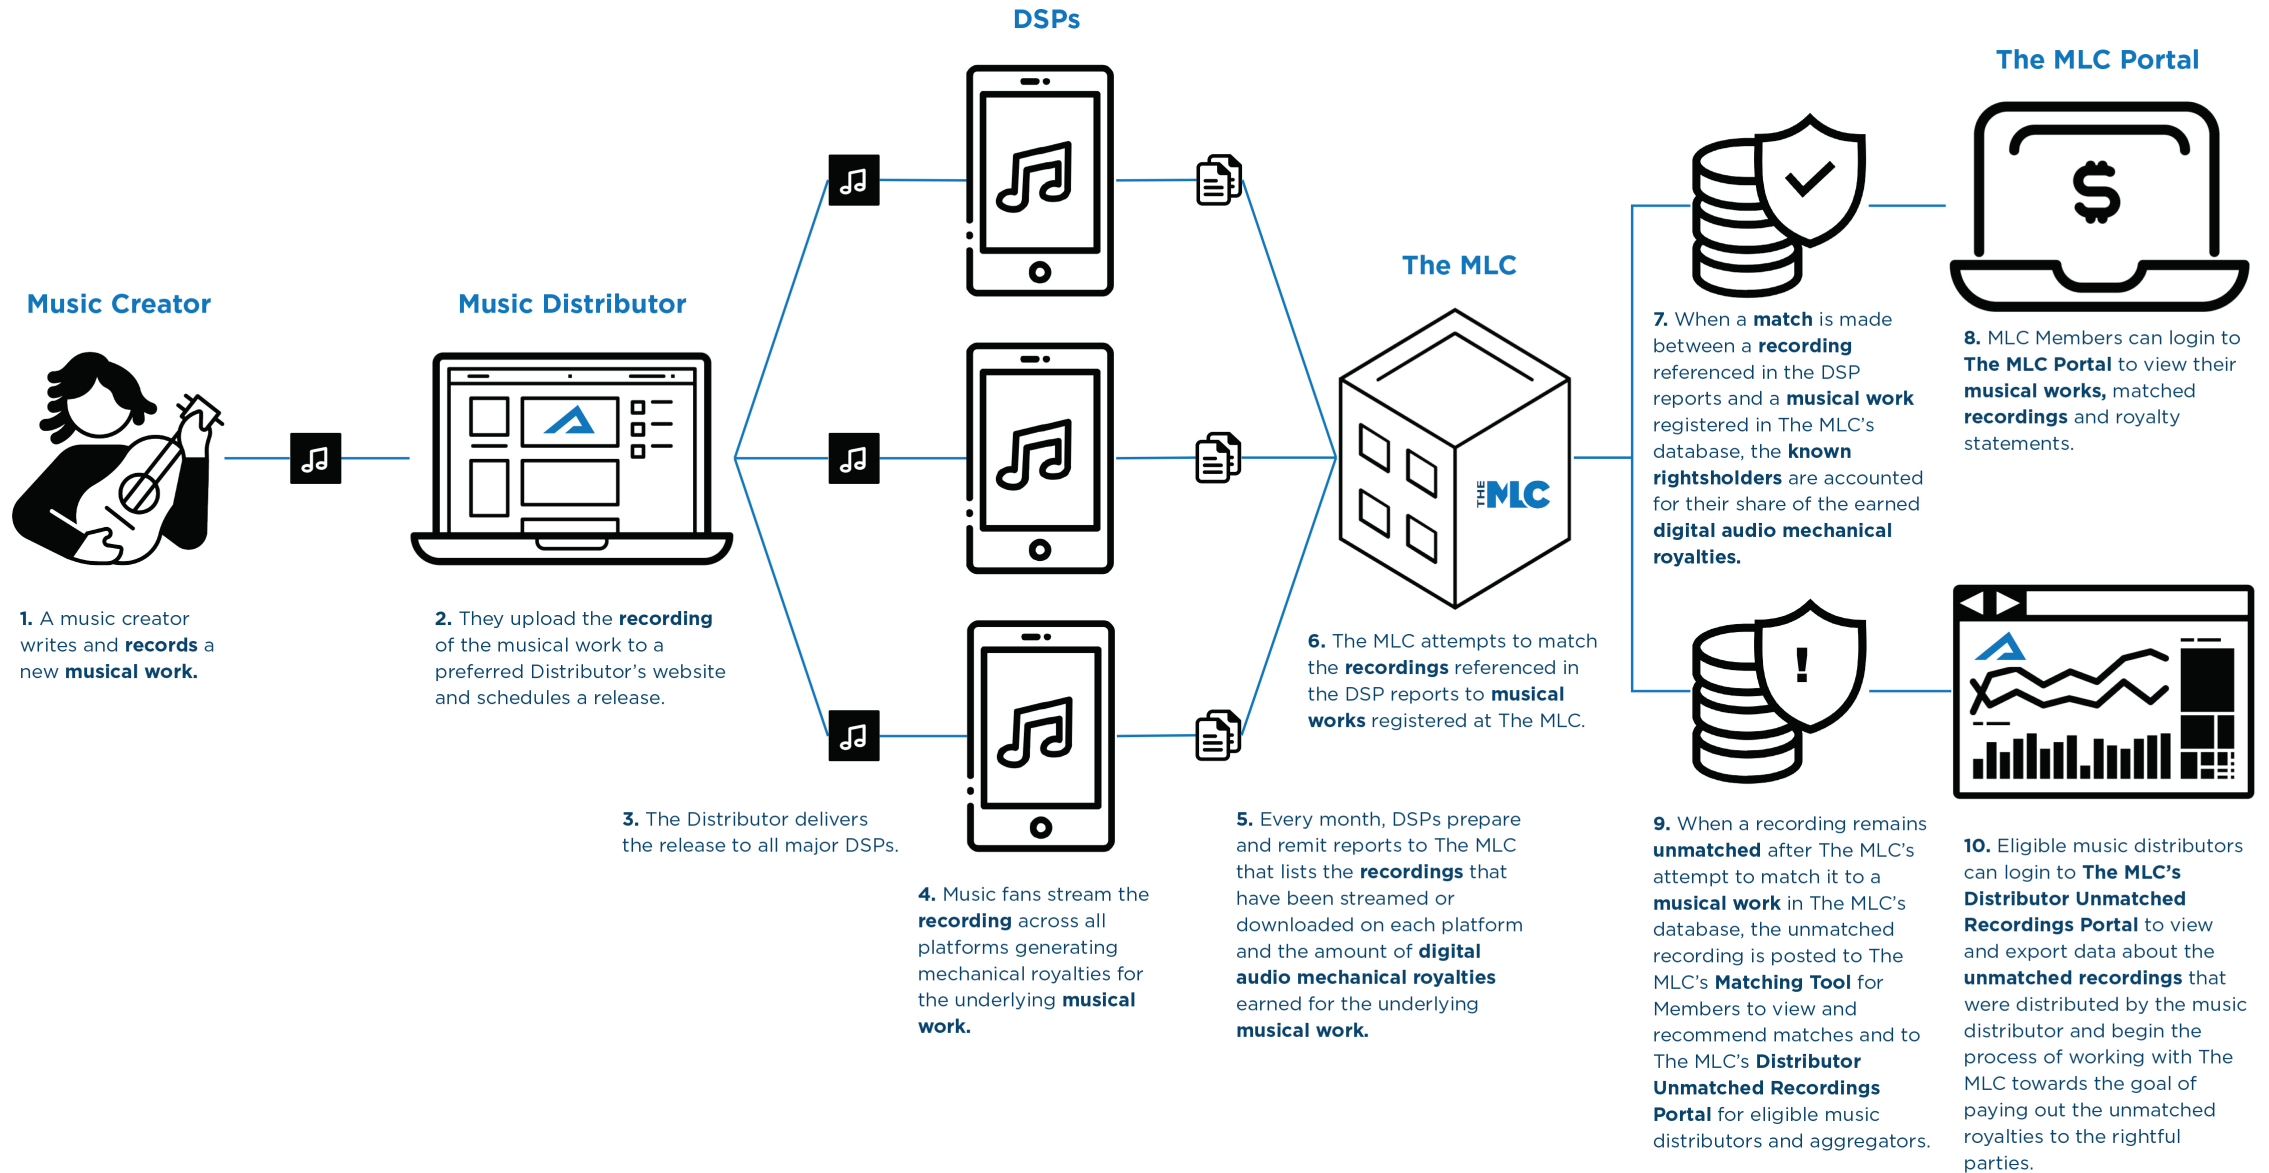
DSPs

The MLC Portal

The MLC

Music Creator

Music Distributor

THE MLC

1. A music creator writes and records a new musical work.

2. They upload the recording of the musical work to a preferred Distributor's website and schedules a release.

3. The Distributor delivers the release to all major DSPs.

4. Music fans stream the recording across all platforms generating mechanical royalties for the underlying musical work.

5. Every month, DSPs prepare and remit reports to The MLC that lists the recordings that have been streamed or downloaded on each platform and the amount of digital audio mechanical royalties earned for the underlying musical work.

6. The MLC attempts to match the recordings referenced in the DSP reports to musical works registered at The MLC.

7. When a match is made between a recording referenced in the DSP reports and a musical work registered in The MLC's database, the known rightsholders are accounted for their share of the earned digital audio mechanical royalties.

8. MLC Members can login to The MLC Portal to view their musical works, matched recordings and royalty statements.

9. When a recording remains unmatched after The MLC's attempt to match it to a musical work in The MLC's database, the unmatched recording is posted to The MLC's Matching Tool for Members to view and recommend matches and to The MLC's Distributor Unmatched Recordings Portal for eligible music distributors and aggregators.

10. Eligible music distributors can login to The MLC's Distributor Unmatched Recordings Portal to view and export data about the unmatched recordings that were distributed by the music distributor and begin the process of working with The MLC towards the goal of paying out the unmatched royalties to the rightful parties.